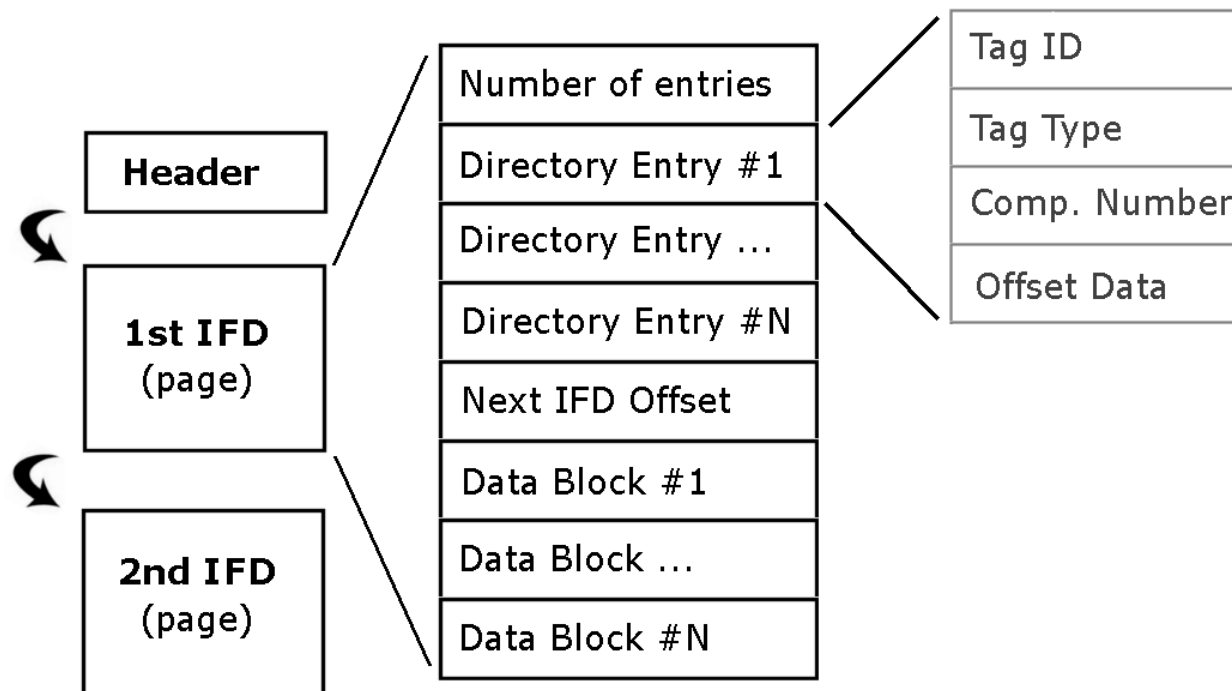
Header

1st IFD
(page)

2nd IFD
(page)

Number of entries
Directory Entry #1
Directory Entry ...
Directory Entry #N
Next IFD Offset
Data Block #1
Data Block ...
Data Block #N

Tag ID
Tag Type
Comp. Number
Offset Data